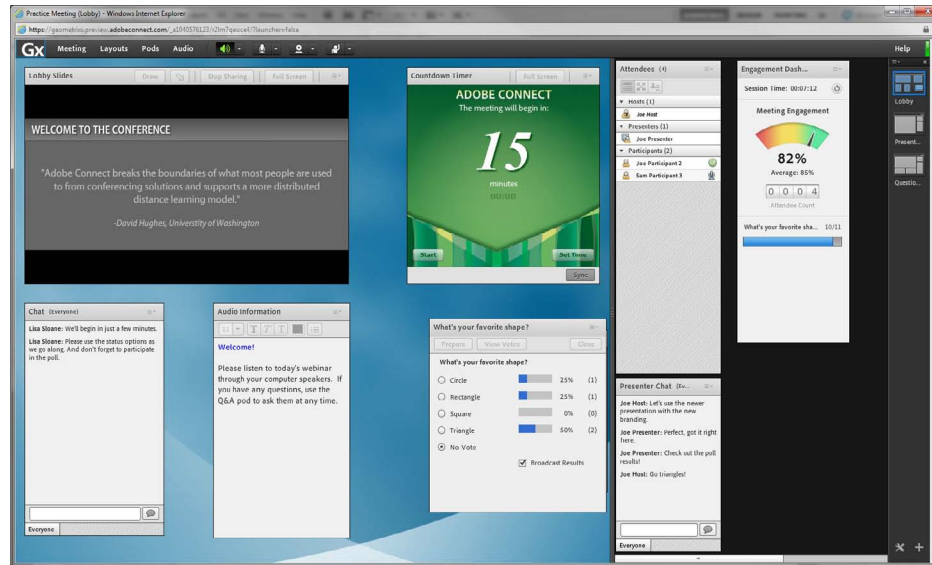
Practice Meeting (Lobby) - Windows Internet Explorer

https://geomedrive.preview.adobeconnect.com/_a1040576123/n2lm?qaucce1?launcher=false

Gx Meeting Layouts Pods Audio

Help

Lobby Slides Draw Stop Sharing Full Screen

WELCOME TO THE CONFERENCE

"Adobe Connect breaks the boundaries of what most people are used to from conferencing solutions and supports a more distributed distance learning model."

-David Hughes, University of Washington

Countdown Timer Full Screen

ADOBE CONNECT

The meeting will begin in:

15

minutes

00:00

Start Set Time

Sync

Attendees (4)

Hosts (1)

Joe Host

Presenters (1)

Joe Presenter

Participants (2)

Joe Participant 2

Sam Participant 3

Engagement Dash...

Session Time: 00:07:12

Meeting Engagement

82%

Average: 85%

0 0 0 4

Attendee Count

What's your favorite sha... 10/11

Lobby

Present...

Questio...

Chat (Everyone)

Lisa Sloane: We'll begin in just a few minutes.

Lisa Sloane: Please use the status options as we go along. And don't forget to participate in the poll.

Everyone

Audio Information

Welcome!

Please listen to today's webinar through your computer speakers. If you have any questions, use the Q&A pod to ask them at any time.

What's your favorite shape?

Prepare View Votes Close

What's your favorite shape?

| | | | |
|---|---|---|---|
| Circle | | 25% | (1) |
| Rectangle | | 25% | (1) |
| Square | | 0% | (0) |
| Triangle | | 50% | (2) |
| No Vote | | | |

Broadcast Results

Presenter Chat (Ev...

Joe Host: Let's use the newer presentation with the new branding.

Joe Presenter: Perfect, got it right here.

Joe Presenter: Check out the poll results!

Joe Host: Go triangles!

Everyone